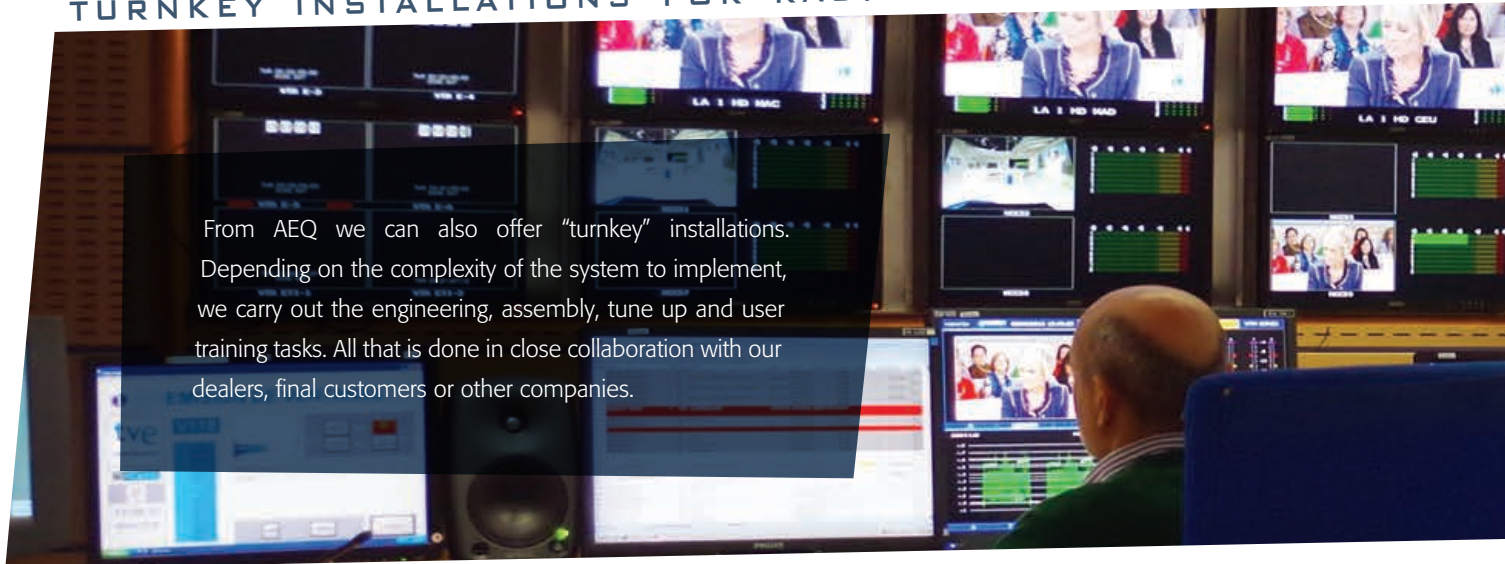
TURNKEY INSTALLATIONS FOR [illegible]

LA 1 HD MAD

LA 1 HD MAD

LA 1 HD CEU

tve

From AEQ we can also offer “turnkey” installations. Depending on the complexity of the system to implement, we carry out the engineering, assembly, tune up and user training tasks. All that is done in close collaboration with our dealers, final customers or other companies.